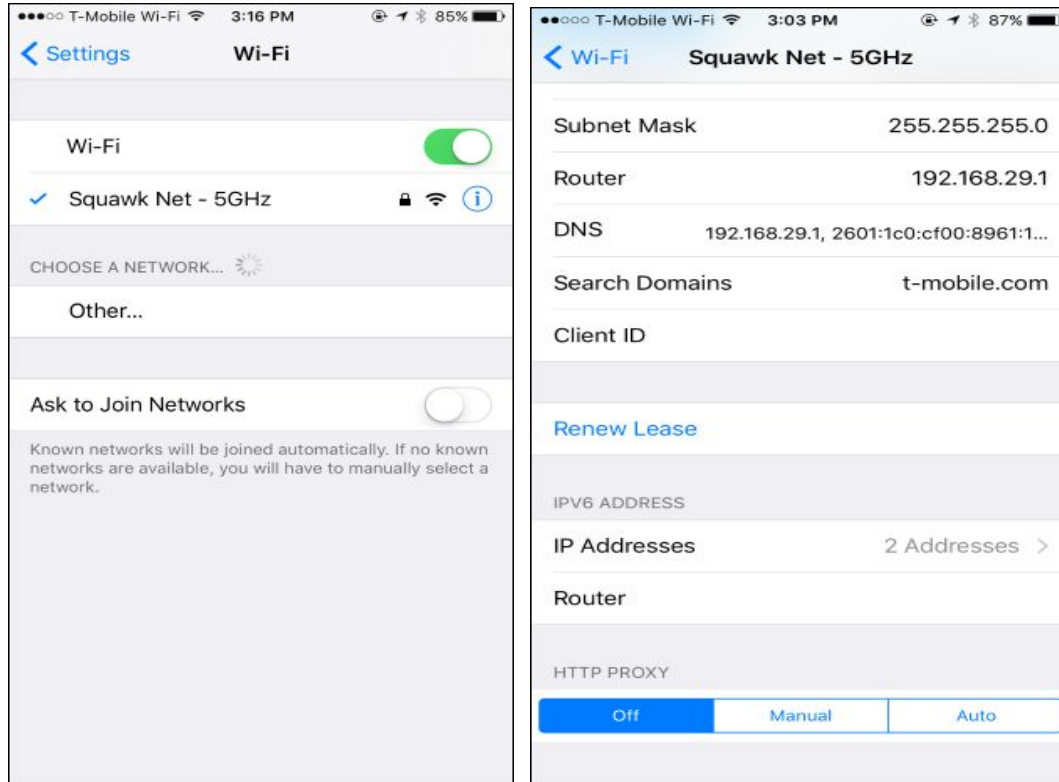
T-Mobile Wi-Fi 3:16 PM 85%

Settings Wi-Fi

Wi-Fi

Squawk Net - 5GHz

CHOOSE A NETWORK...

Other...

Ask to Join Networks

Known networks will be joined automatically. If no known networks are available, you will have to manually select a network.

T-Mobile Wi-Fi 3:03 PM 87%

Wi-Fi Squawk Net - 5GHz

Subnet Mask 255.255.255.0

Router 192.168.29.1

DNS 192.168.29.1, 2601:1c0:cf00:8961:1...

Search Domains t-mobile.com

Client ID

Renew Lease

IPV6 ADDRESS

IP Addresses 2 Addresses

Router

HTTP PROXY

Off Manual Auto